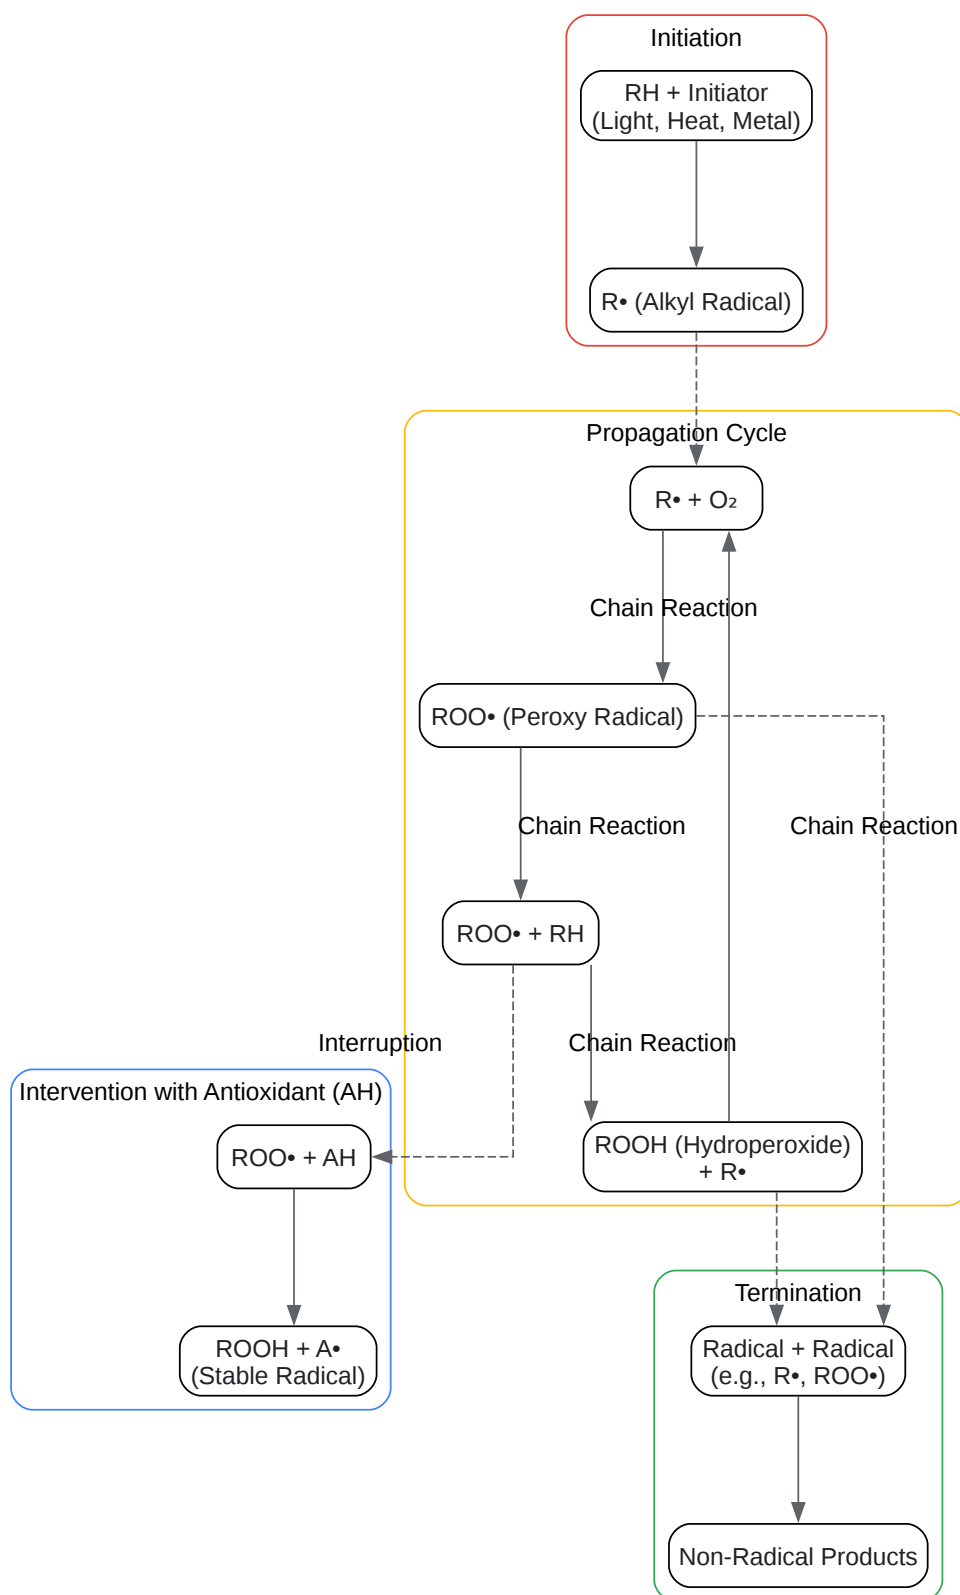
Initiation

RH + Initiator (Light, Heat, Metal)

R• (Alkyl Radical)

Propagation Cycle

R• + $O_2$

Chain Reaction

ROO• (Peroxy Radical)

Chain Reaction

Chain Reaction

ROO• + RH

Interruption

Chain Reaction

Intervention with Antioxidant (AH)

ROO• + AH

ROOH (Hydroperoxide) + R•

ROOH + A• (Stable Radical)

Termination

Radical + Radical (e.g., R•, ROO•)

Non-Radical Products